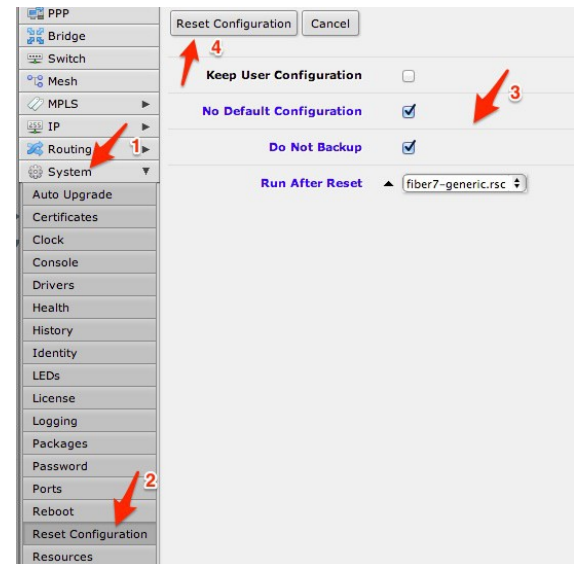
PPP
Bridge
Switch
Mesh
MPLS
IP
Routing
System
Auto Upgrade
Certificates
Clock
Console
Drivers
Health
History
Identity
LEDs
License
Logging
Packages
Password
Ports
Reboot
Reset Configuration
Resources

Reset Configuration
Cancel
4
Keep User Configuration
No Default Configuration
3
Do Not Backup
Run After Reset
fiber7-generic.rsc
1
2